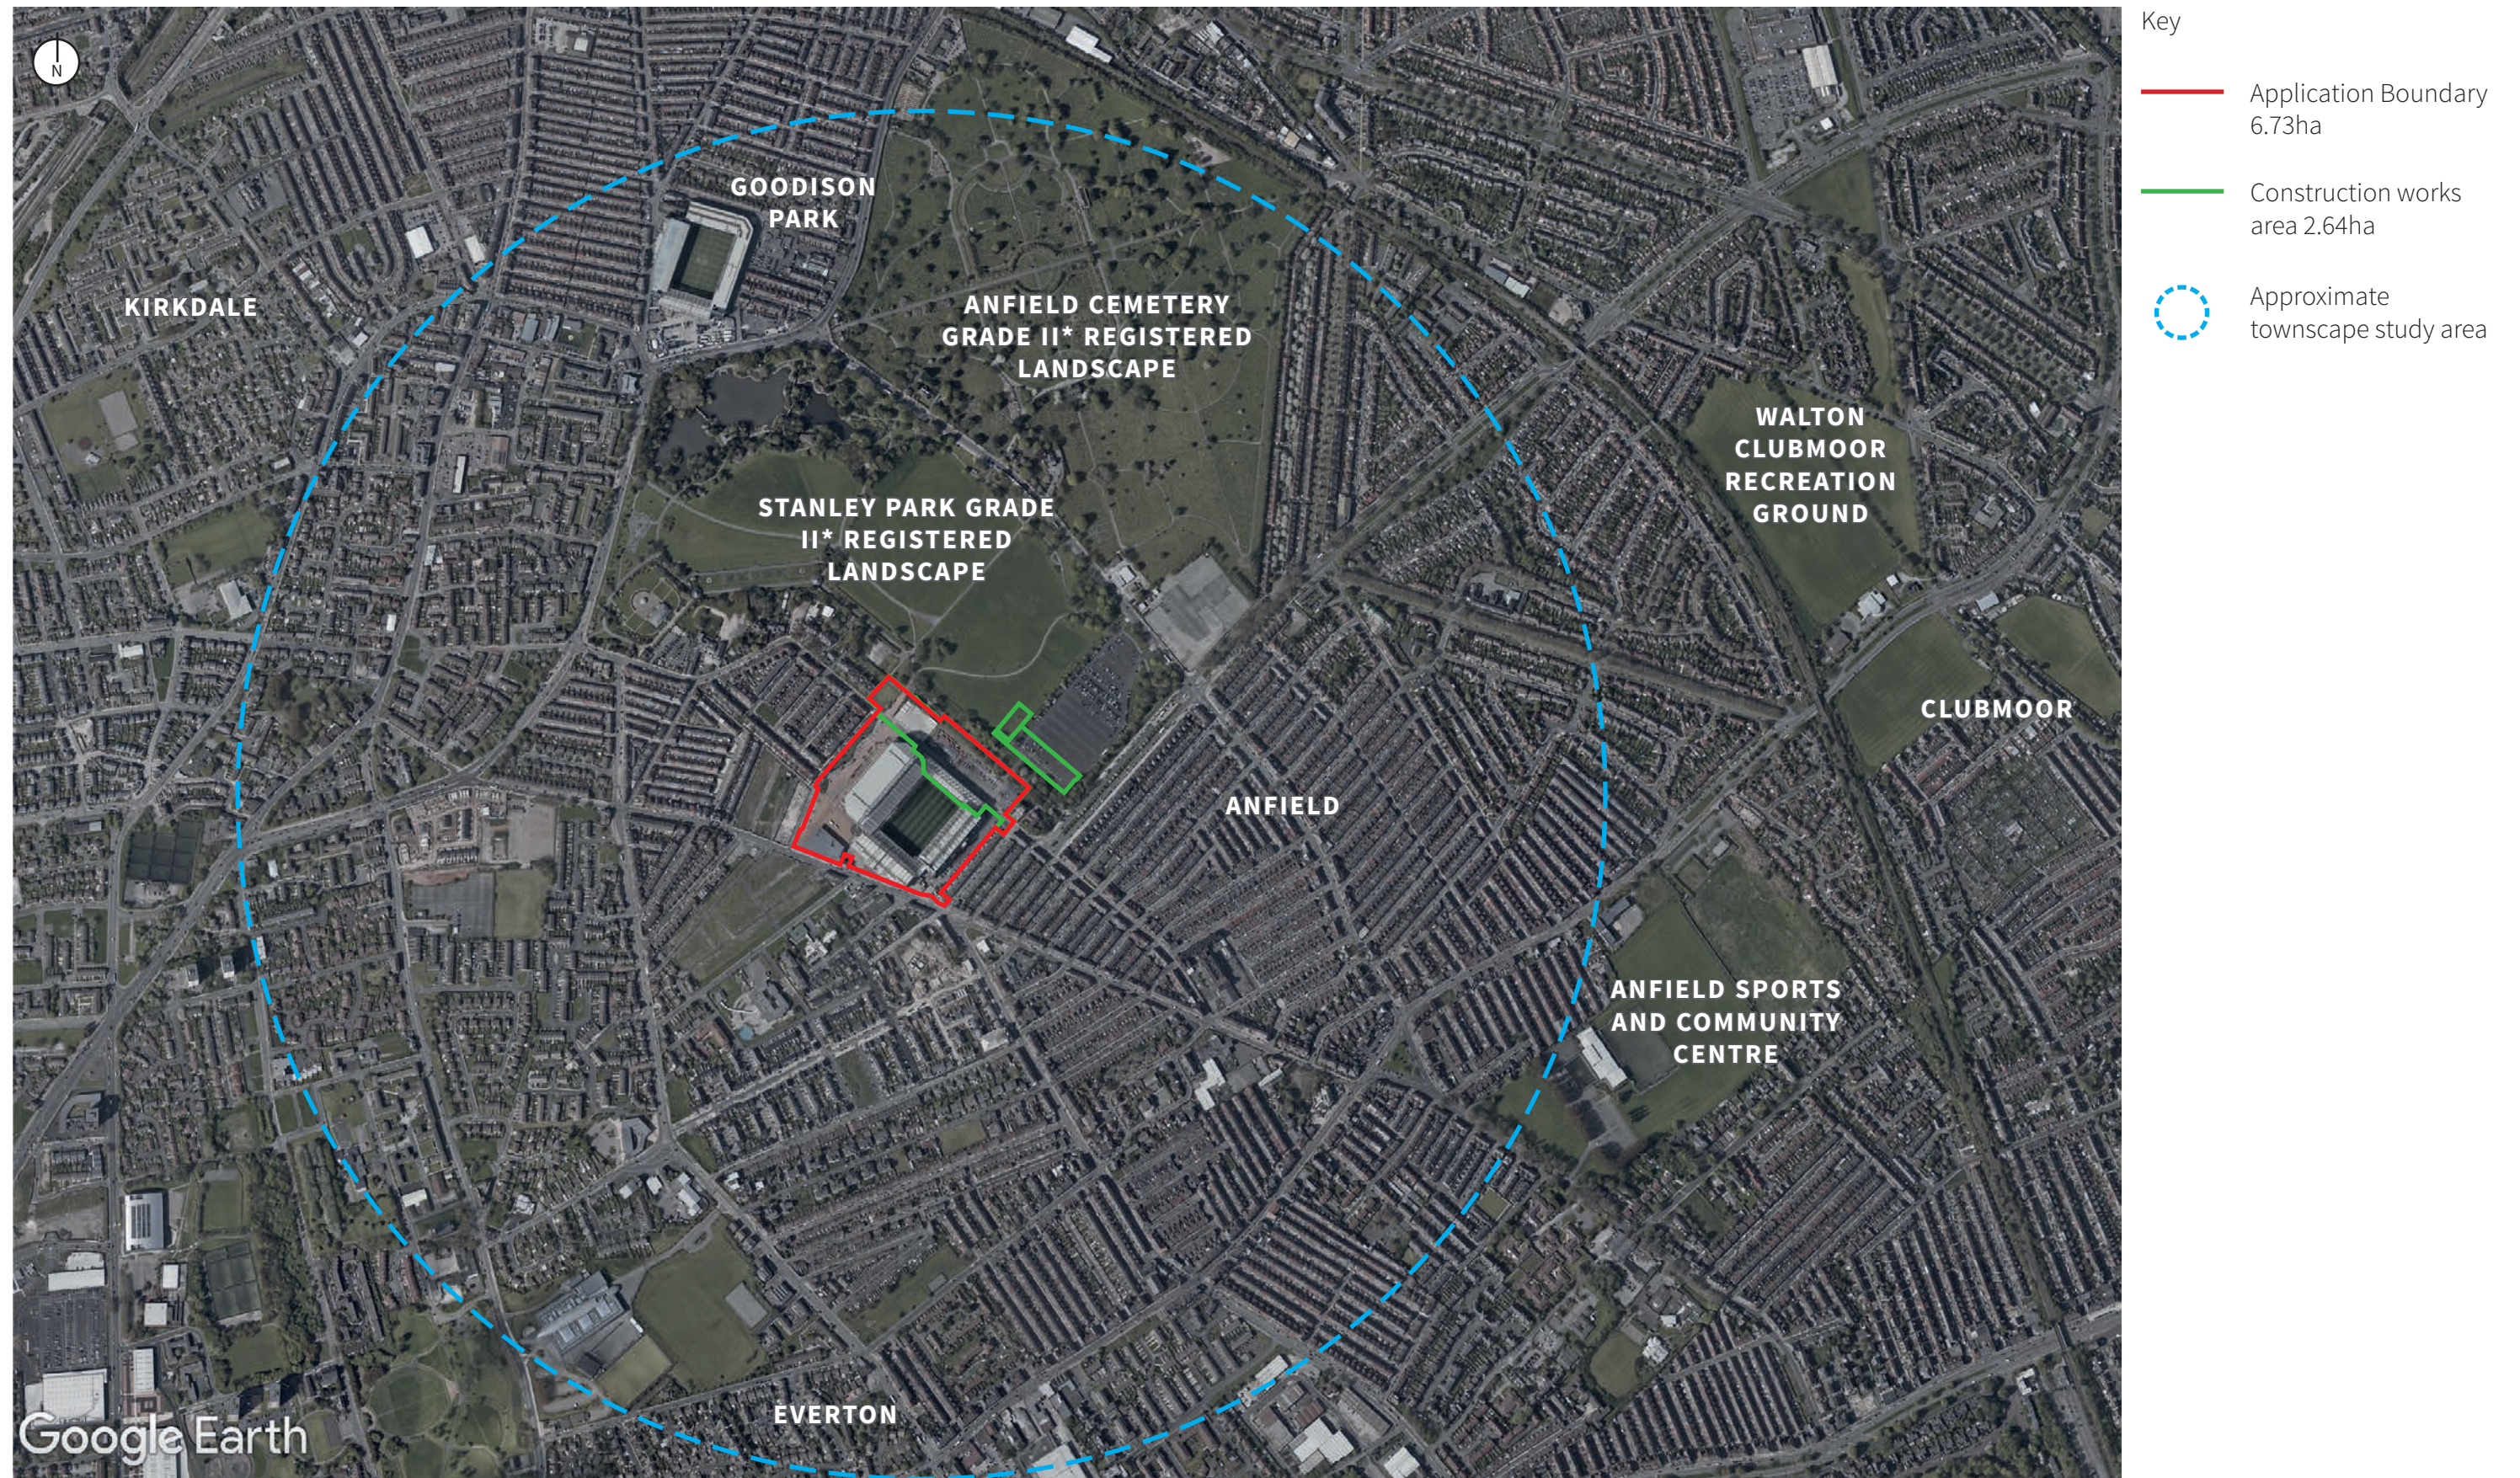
N

GOODISON PARK

KIRKDALE

ANFIELD CEMETERY GRADE II* REGISTERED LANDSCAPE

STANLEY PARK GRADE II* REGISTERED LANDSCAPE

WALTON CLUBMOOR RECREATION GROUND

CLUBMOOR

ANFIELD

ANFIELD SPORTS AND COMMUNITY CENTRE

EVERTON

Google Earth

Key

Application Boundary 6.73ha

Construction works area 2.64ha

Approximate townscape study area